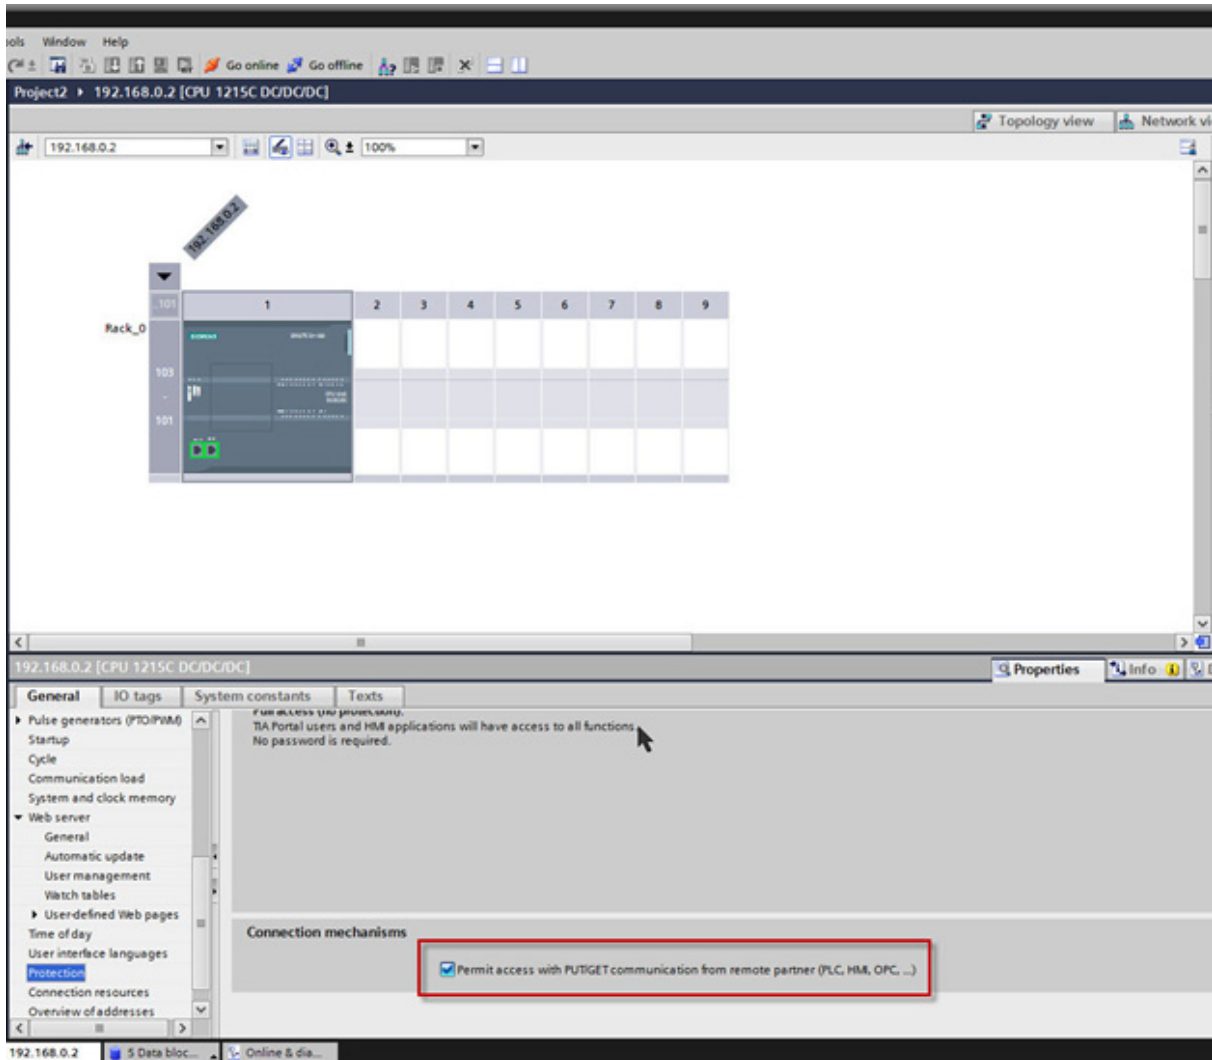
ols Window Help

Go online Go offline

Project2 ▸ 192.168.0.2 [CPU 1215C DC/DC/DC]

Topology view Network vi

192.168.0.2 100%

192.168.0.2

Rack_0

101

1 2 3 4 5 6 7 8 9

103

101

192.168.0.2 [CPU 1215C DC/DC/DC]

Properties Info

General IO tags System constants Texts

▸ Pulse generators (PTO/PWM)
Startup
Cycle
Communication load
System and clock memory
▾ Web server
General
Automatic update
User management
Watch tables
▸ User-defined Web pages
Time of day
User interface languages
Protection
Connection resources
Overview of addresses

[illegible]
TIA Portal users and HMI applications will have access to all functions.
No password is required.

Connection mechanisms

Permit access with PUT/GET communication from remote partner (PLC, HMI, OPC, ...)

192.168.0.2 5 Data bloc... Online & dia...